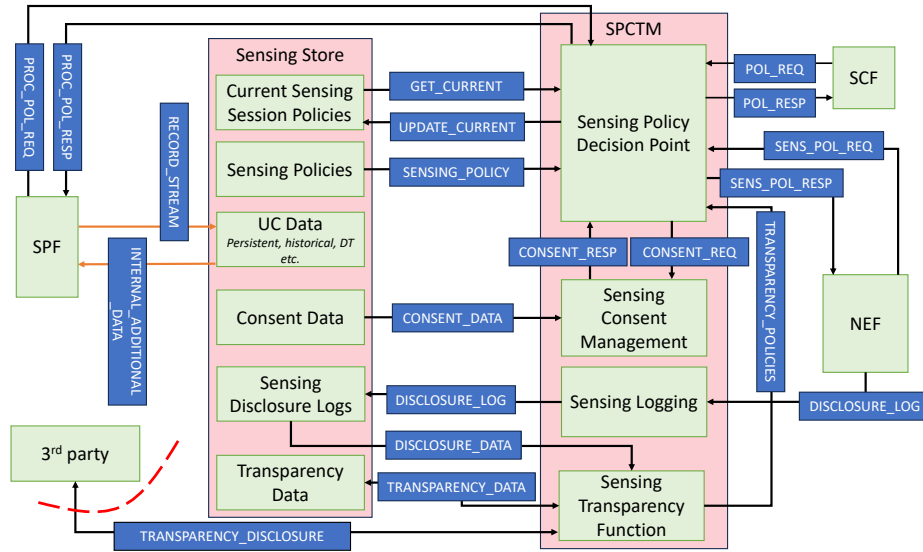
SPCTM

Sensing Store

PROC_POL_REQ

PROC_POL_RESP

RECORD_STREAM

Current Sensing Session Policies

GET_CURRENT

UPDATE_CURRENT

Sensing Policy Decision Point

POL_REQ

POL_RESP

SCF

SENS_POL_REQ

SENS_POL_RESP

Sensing Policies

SENSING_POLICY

SPF

UC Data
*Persistent, historical, DT etc.*

INTERNAL_ADDITIONAL_DATA

CONSENT_RESP

CONSENT_REQ

TRANSPARENCY_POLICIES

NEF

Consent Data

CONSENT_DATA

Sensing Consent Management

Sensing Disclosure Logs

DISCLOSURE_LOG

Sensing Logging

DISCLOSURE_LOG

3$^{rd}$ party

DISCLOSURE_DATA

Transparency Data

TRANSPARENCY_DATA

Sensing Transparency Function

TRANSPARENCY_DISCLOSURE